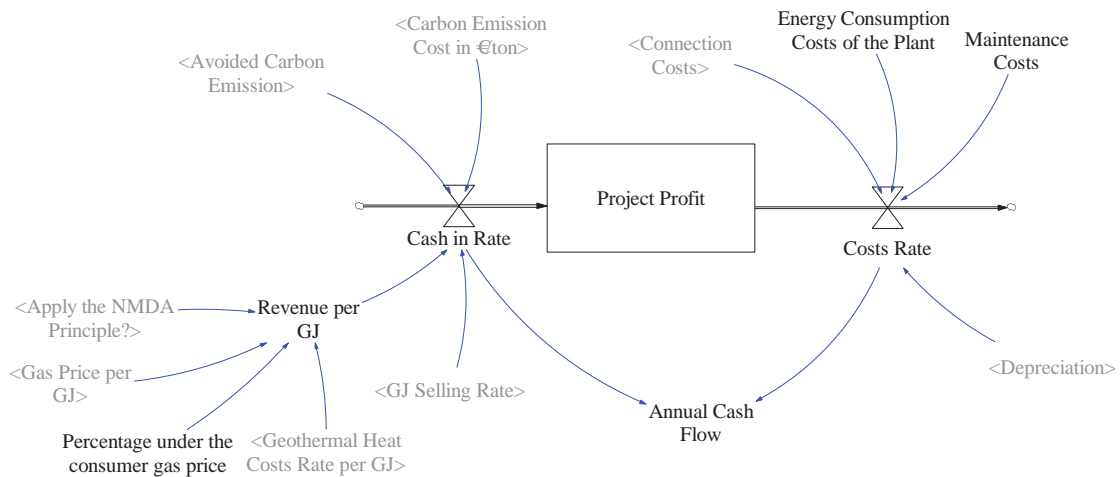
<Avoided Carbon Emission>

<Carbon Emission Cost in €ton>

<Connection Costs>

Energy Consumption Costs of the Plant

Maintenance Costs

Cash in Rate

Project Profit

Costs Rate

<Apply the NMDA Principle?>

Revenue per GJ

<Gas Price per GJ>

<GJ Selling Rate>

<Depreciation>

Annual Cash Flow

Percentage under the consumer gas price

<Geothermal Heat Costs Rate per GJ>